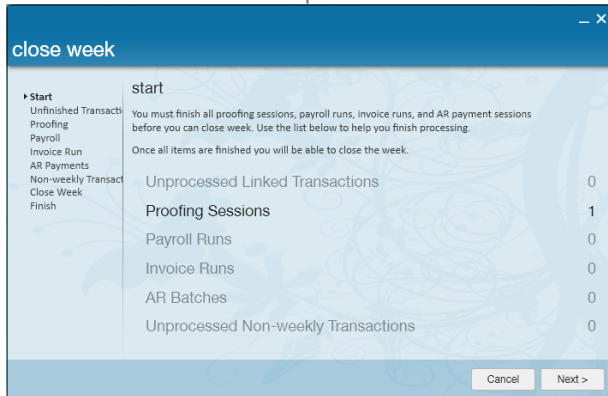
close week

▸ Start
Unfinished Transacti
Proofing
Payroll
Invoice Run
AR Payments
Non-weekly Transact
Close Week
Finish

start

You must finish all proofing sessions, payroll runs, invoice runs, and AR payment sessions before you can close week. Use the list below to help you finish processing.

Once all items are finished you will be able to close the week.

| | |
|---|---|
| Unprocessed Linked Transactions | 0 |
| Proofing Sessions | 1 |
| Payroll Runs | 0 |
| Invoice Runs | 0 |
| AR Batches | 0 |
| Unprocessed Non-weekly Transactions | 0 |

Cancel
Next >